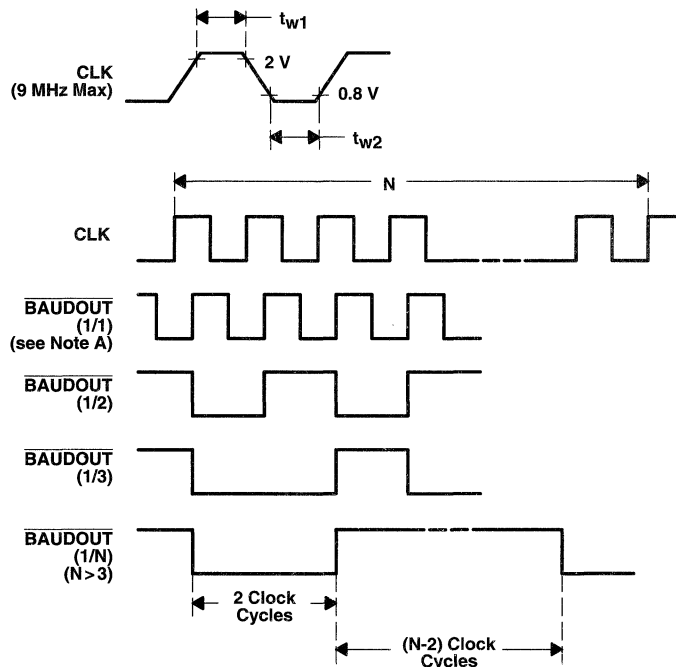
$t_{w1}$

CLK (9 MHz Max)

2 V

0.8 V

$t_{w2}$

N

CLK

$\overline{\text{BAUDOUT}}$ (1/1) (see Note A)

$\overline{\text{BAUDOUT}}$ (1/2)

$\overline{\text{BAUDOUT}}$ (1/3)

$\overline{\text{BAUDOUT}}$ (1/N) (N > 3)

2 Clock Cycles

(N-2) Clock Cycles